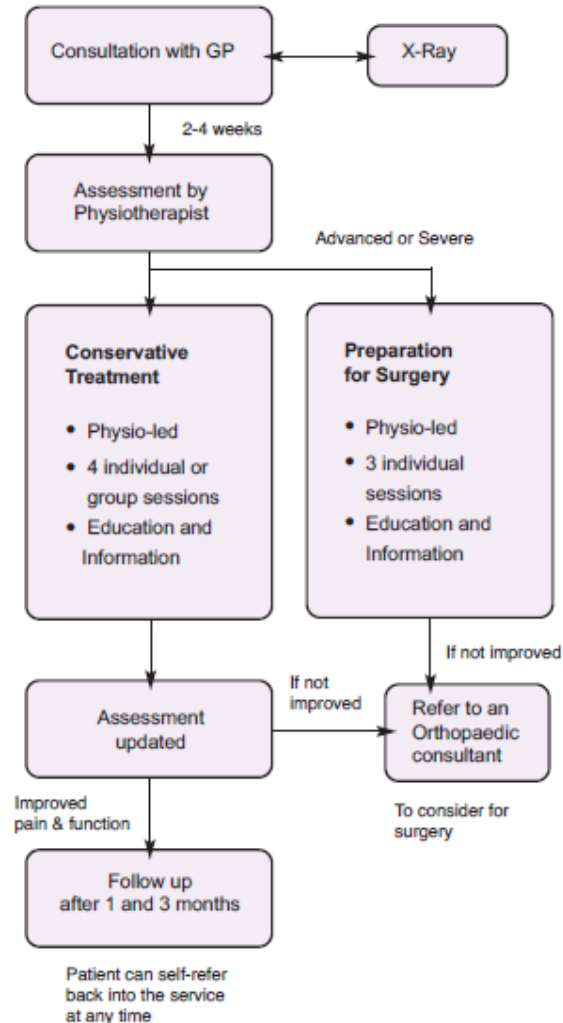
Consultation with GP

X-Ray

2-4 weeks

Assessment by Physiotherapist

Advanced or Severe

Conservative Treatment

- Physio-led
- 4 individual or group sessions
- Education and Information

Preparation for Surgery

- Physio-led
- 3 individual sessions
- Education and Information

If not improved

If not improved

Assessment updated

Refer to an Orthopaedic consultant

Improved pain & function

To consider for surgery

Follow up after 1 and 3 months

Patient can self-refer back into the service at any time